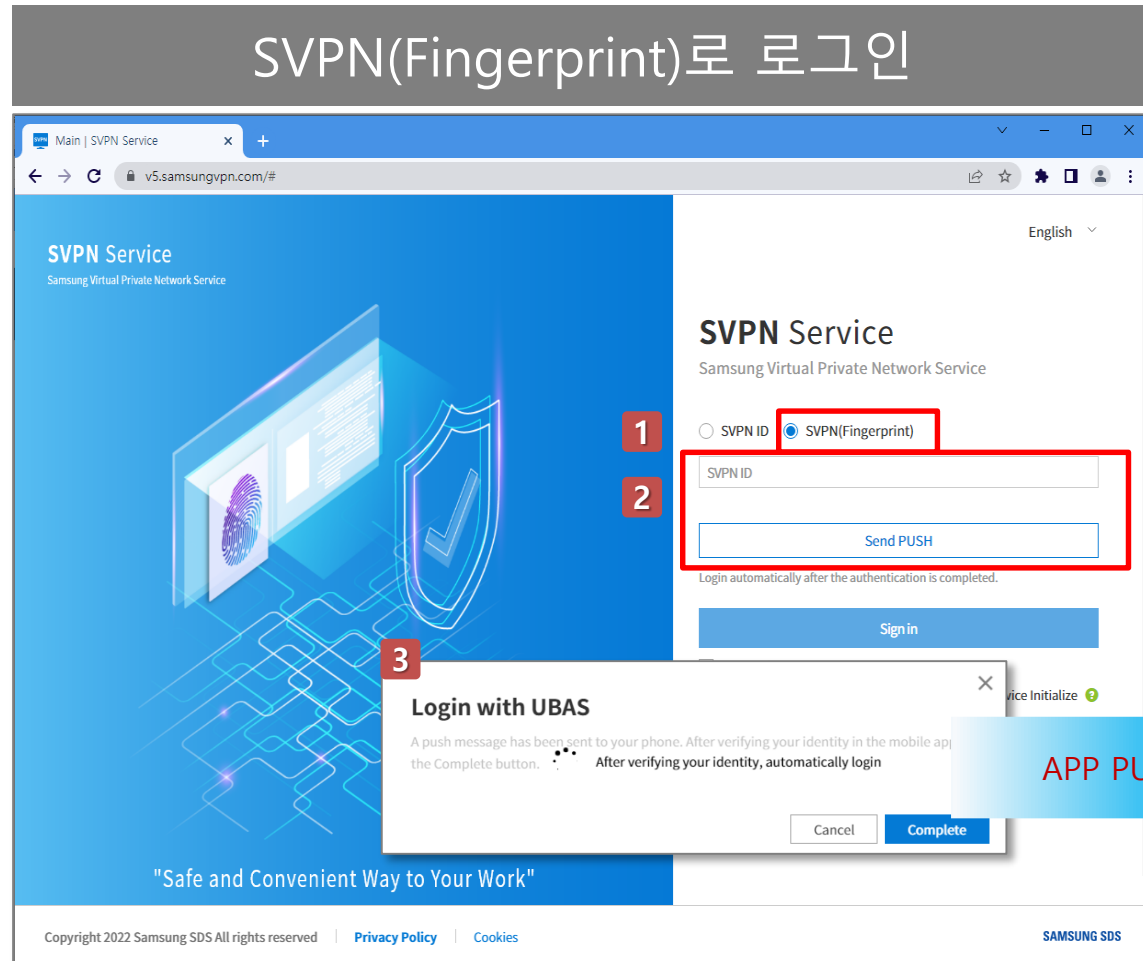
SVPN(Fingerprint)로 로그인

Main | SVPN Service

v5.samsungvpn.com/#

SVPN Service
Samsung Virtual Private Network Service

English

SVPN Service
Samsung Virtual Private Network Service

1

SVPN ID SVPN(Fingerprint)

2

SVPN ID

Send PUSH

Login automatically after the authentication is completed.

Sign in

3

Login with UBAS

A push message has been sent to your phone. After verifying your identity in the mobile app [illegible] the Complete button.

After verifying your identity, automatically login

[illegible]vice Initialize

APP PU

Cancel Complete

"Safe and Convenient Way to Your Work"

Copyright 2022 Samsung SDS All rights reserved | Privacy Policy | Cookies

SAMSUNG SDS